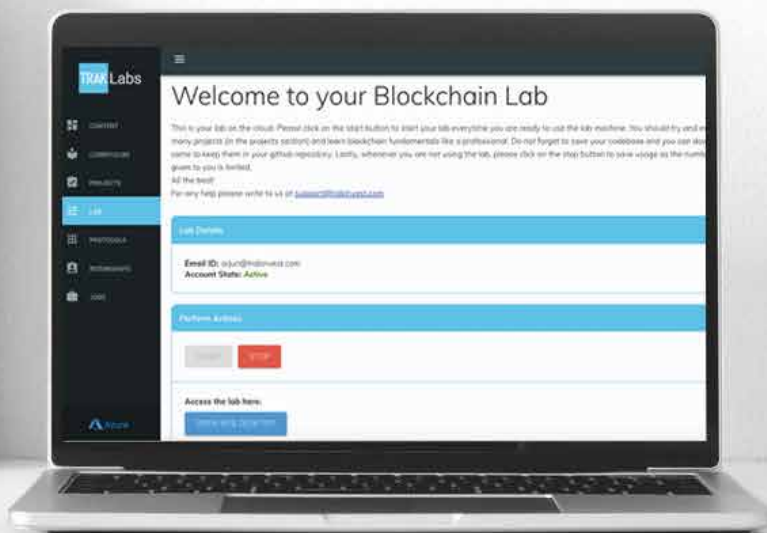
TRAK Labs

CONTENT

CURRICULUM

PROJECTS

LAB

PROTOCOLS

ROADMAPS

JOBS

Azure

≡

Welcome to your Blockchain Lab

This is your lab on the cloud. Please click on the start button to start your lab everytime you are ready to use the lab machine. You should try and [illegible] many projects (in the projects section) and learn blockchain fundamentals like a professional. Do not forget to save your codebase and you can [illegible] same to keep them in your github repository. Lastly, whenever you are not using the lab, please click on the stop button to save usage as the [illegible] given to you is limited.
All the best!
For any help please write to us at support@trakinvest.com

Lab Details

Email ID: arjun@trakinvest.com
Account State: Active

Perform Actions

START STOP

Access the lab here:

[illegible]